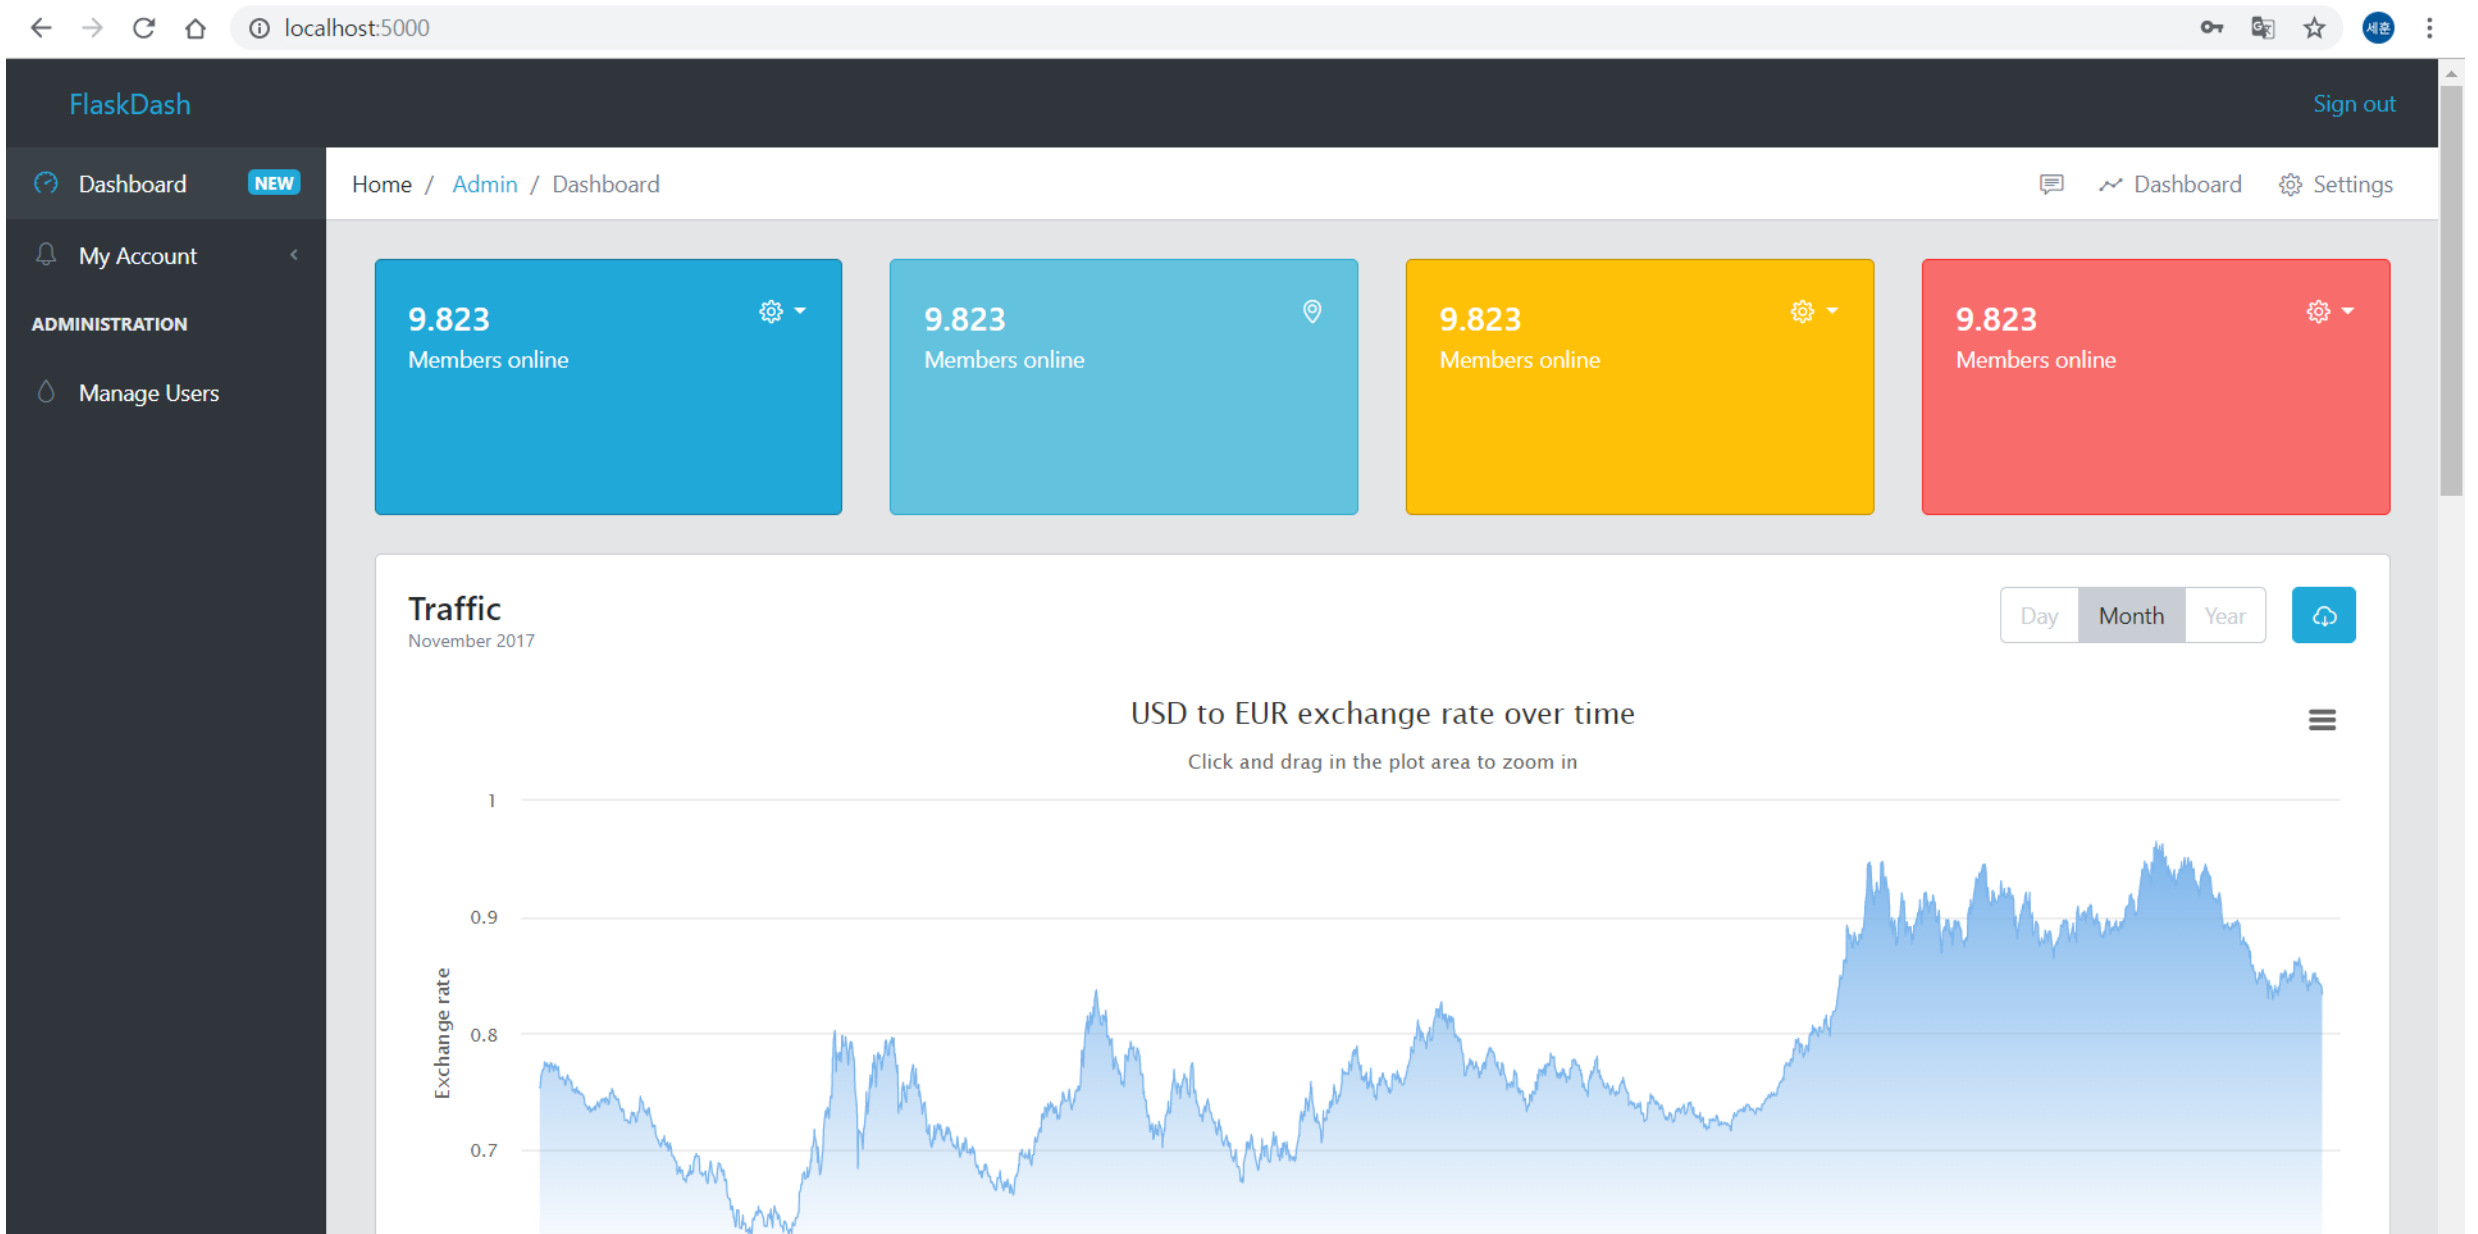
localhost:5000

FlaskDash

Sign out

Dashboard NEW

My Account

ADMINISTRATION

Manage Users

Home / Admin / Dashboard

Dashboard Settings

9.823
Members online

9.823
Members online

9.823
Members online

9.823
Members online

Traffic
November 2017

Day Month Year

USD to EUR exchange rate over time

Click and drag in the plot area to zoom in

1
0.9
0.8
0.7

Exchange rate